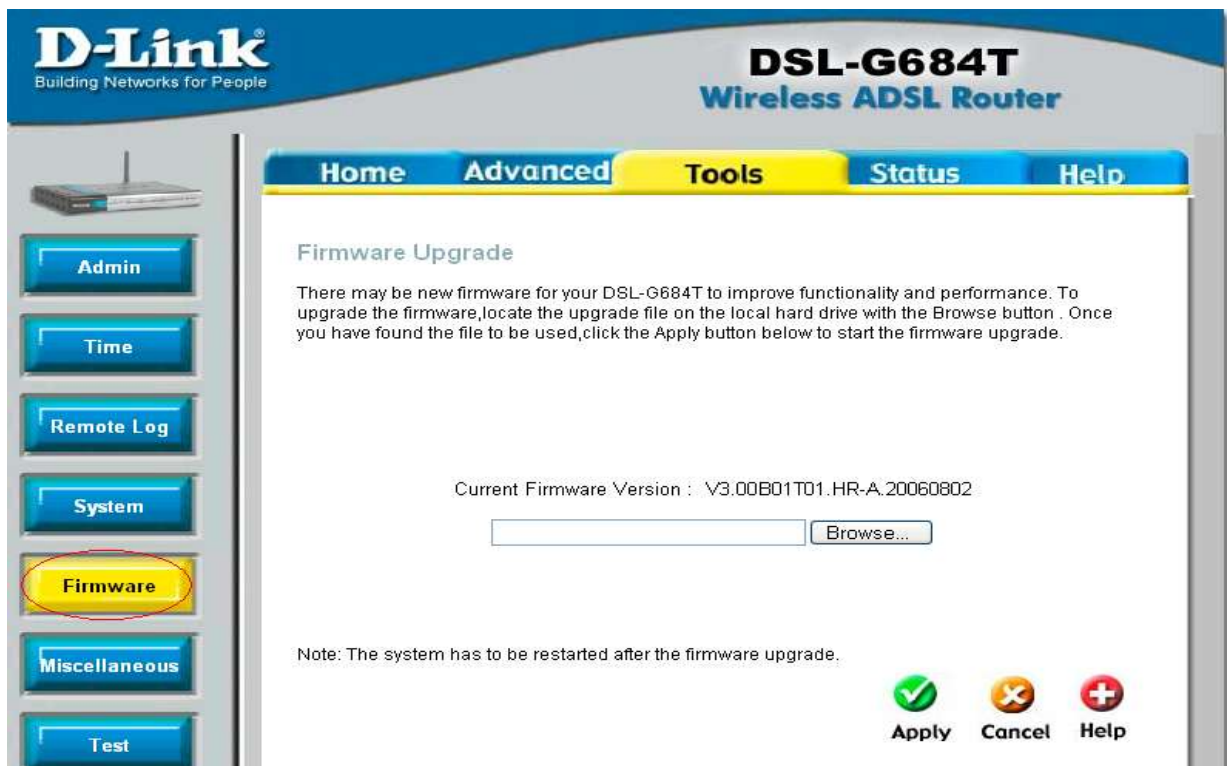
D-Link
Building Networks for People

DSL-G684T
Wireless ADSL Router

Home
Advanced
Tools
Status
Help

Admin
Time
Remote Log
System
Firmware
Miscellaneous
Test

Firmware Upgrade

There may be new firmware for your DSL-G684T to improve functionality and performance. To upgrade the firmware,locate the upgrade file on the local hard drive with the Browse button . Once you have found the file to be used,click the Apply button below to start the firmware upgrade.

Current Firmware Version : V3.00B01T01.HR-A.20060802

Browse...

Note: The system has to be restarted after the firmware upgrade.

Apply
Cancel
Help